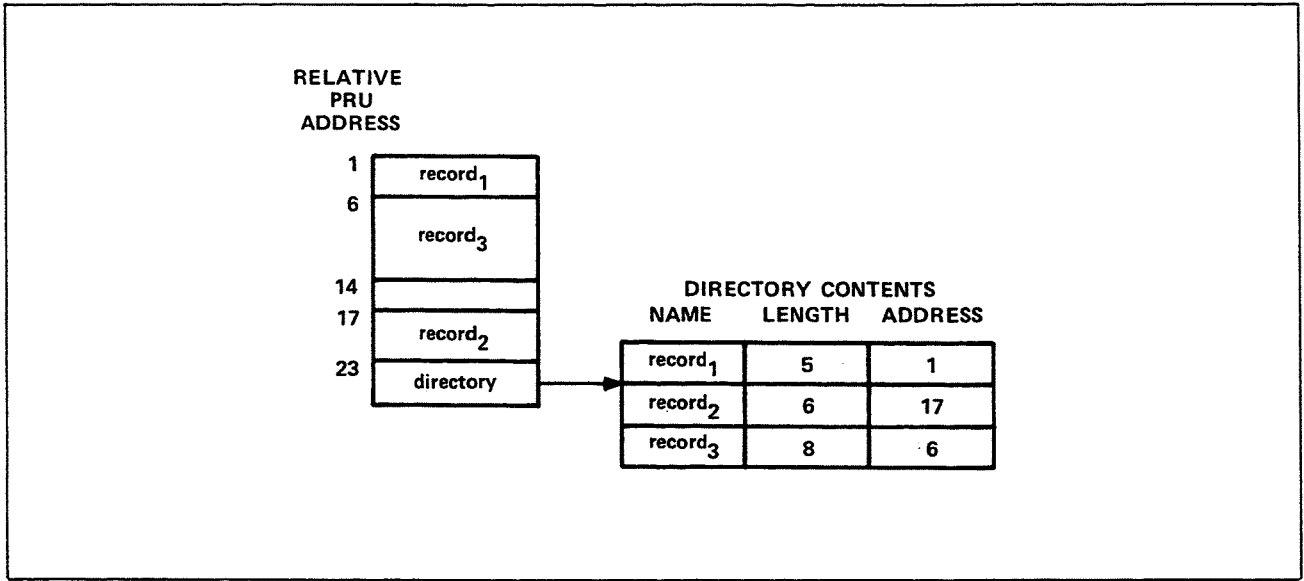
RELATIVE PRU ADDRESS

1
record$_1$
6
record$_3$
14
17
record$_2$
23
directory

DIRECTORY CONTENTS

| NAME | LENGTH | ADDRESS |
|---|---|---|
| record$_1$ | 5 | 1 |
| record$_2$ | 6 | 17 |
| record$_3$ | 8 | 6 |